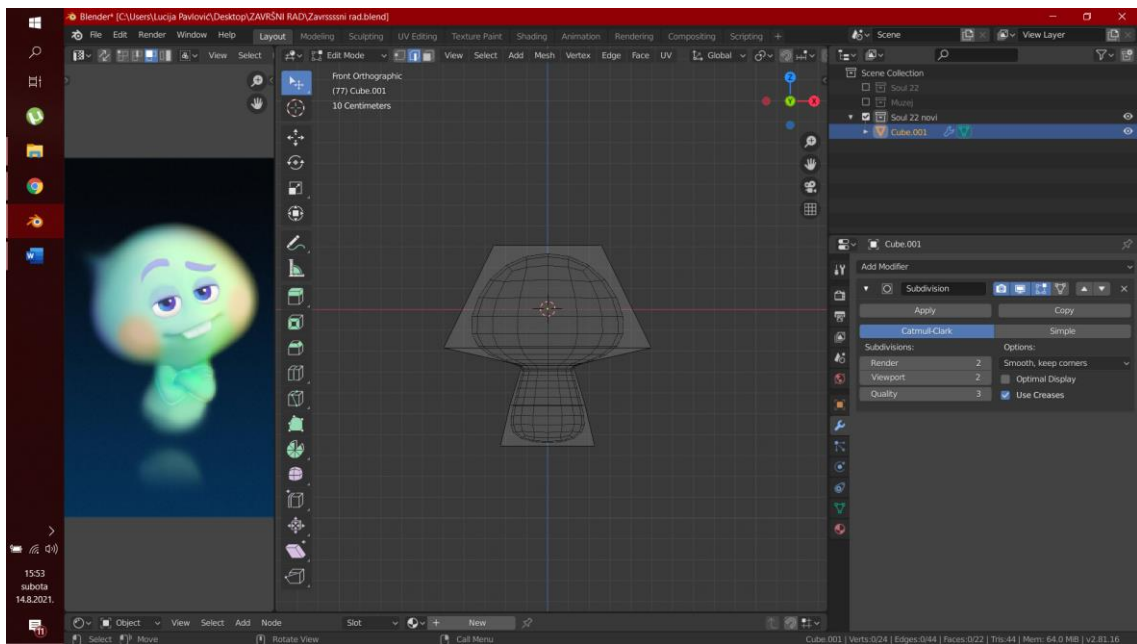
Blender* [C:\Users\Lucija Pavlović\Desktop\ZAVRŠNI RAD\Zavrssni rad.blend]

File Edit Render Window Help Layout Modeling Sculpting UV Editing Texture Paint Shading Animation Rendering Compositing Scripting +

Scene View Layer

View Select

Edit Mode View Select Add Mesh Vertex Edge Face UV Global

Front Orthographic
(77) Cube.001
10 Centimeters

Scene Collection
Soul 22
Muzej
Soul 22 novi
Cube.001

Cube.001
Add Modifier
Subdivision
Apply Copy
Catmull-Clark Simple
Subdivisions: Options:
Render 2 Smooth, keep corners
Viewport 2 Optimal Display
Quality 3 Use Creases

15:53
subota
14.8.2021.

Object View Select Add Node Slot New

Select Move Rotate View Call Menu

Cube.001 | Verts:0/24 | Edges:0/44 | Faces:0/22 | Tris:44 | Mem: 64.0 MiB | v2.81.16